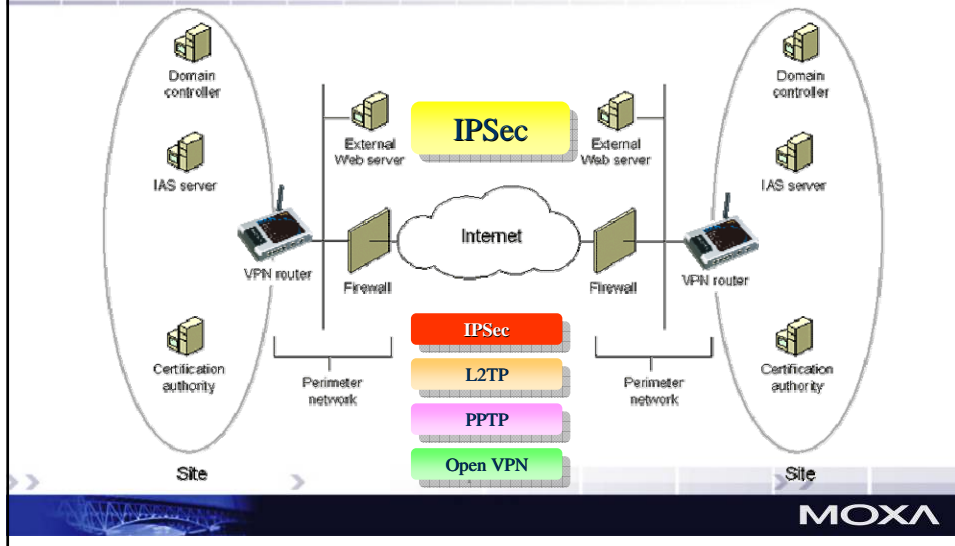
Domain controller

IAS server

VPN router

Certification authority

Site

External Web server

Firewall

Perimeter network

IPSec

Internet

IPSec

L2TP

PPTP

Open VPN

External Web server

Firewall

Perimeter network

Domain controller

IAS server

VPN router

Certification authority

Site

MOXA